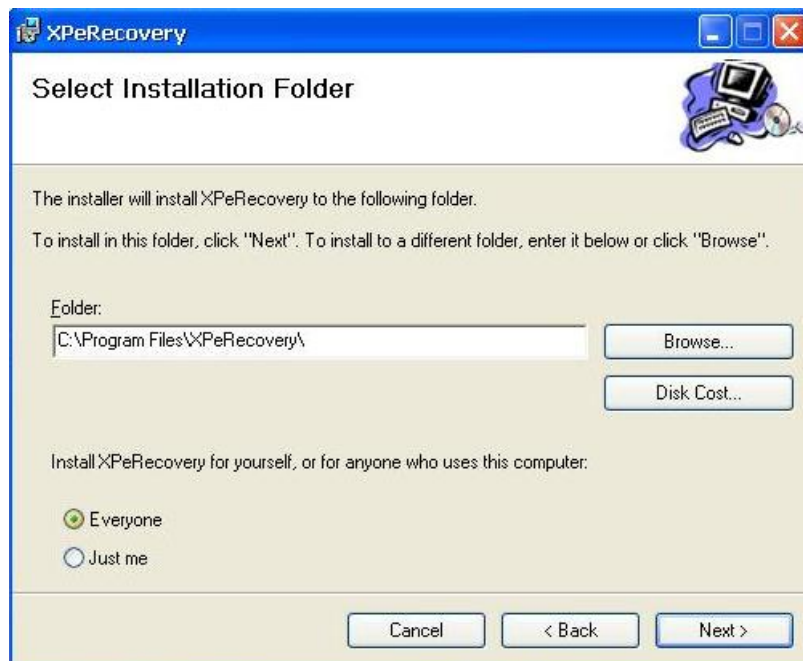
XPeRecovery

Select Installation Folder

The installer will install XPeRecovery to the following folder.

To install in this folder, click "Next". To install to a different folder, enter it below or click "Browse".

Folder:

C:\Program Files\XPeRecovery\

Browse...

Disk Cost...

Install XPeRecovery for yourself, or for anyone who uses this computer:

Everyone

Just me

Cancel

< Back

Next >